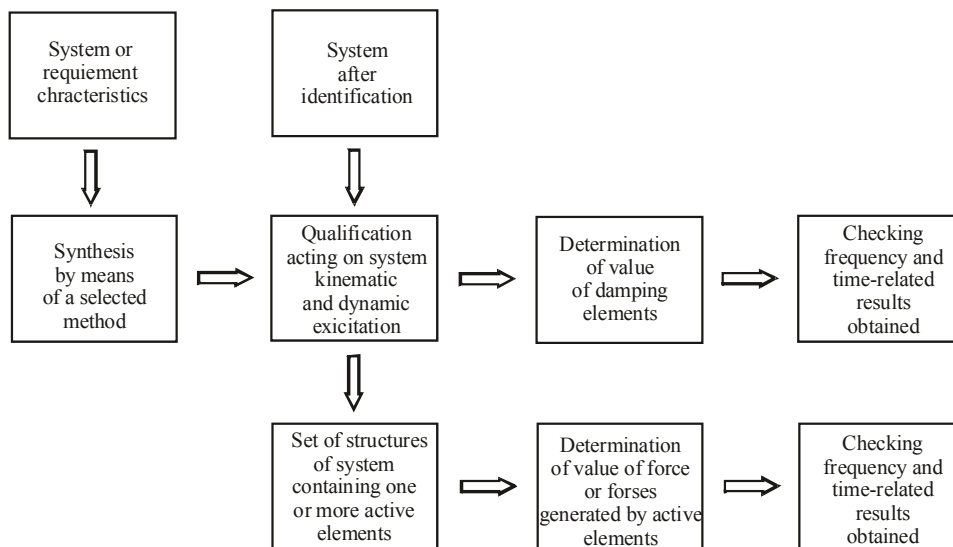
System or requiement chracteristics

System after identification

Synthesis by means of a selected method

Qualification acting on system kinematic and dynamic excicitation

Determination of value of damping elements

Checking frequency and time-related results obtained

Set of structures of system containing one or more active elements

Determination of value of force or forses generated by active elements

Checking frequency and time-related results obtained